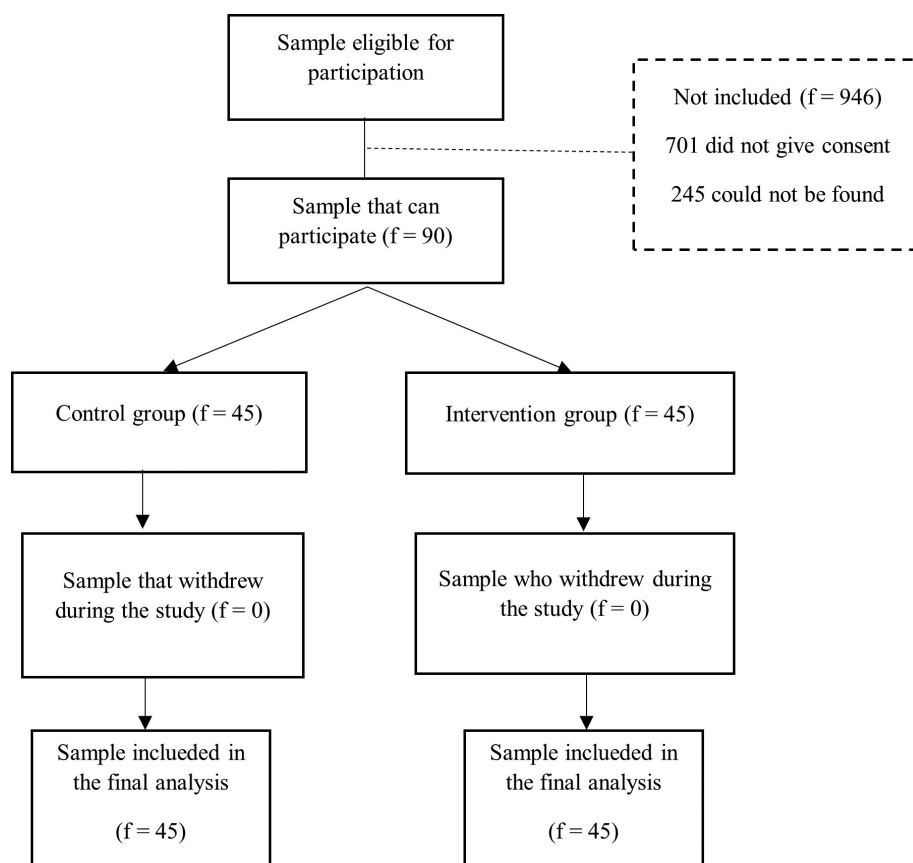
Sample eligible for participation

Not included (f = 946)

701 did not give consent

245 could not be found

Sample that can participate (f = 90)

Control group (f = 45)

Intervention group (f = 45)

Sample that withdrew during the study (f = 0)

Sample who withdrew during the study (f = 0)

Sample inclueded in the final analysis

(f = 45)

Sample inclueded in the final analysis

(f = 45)